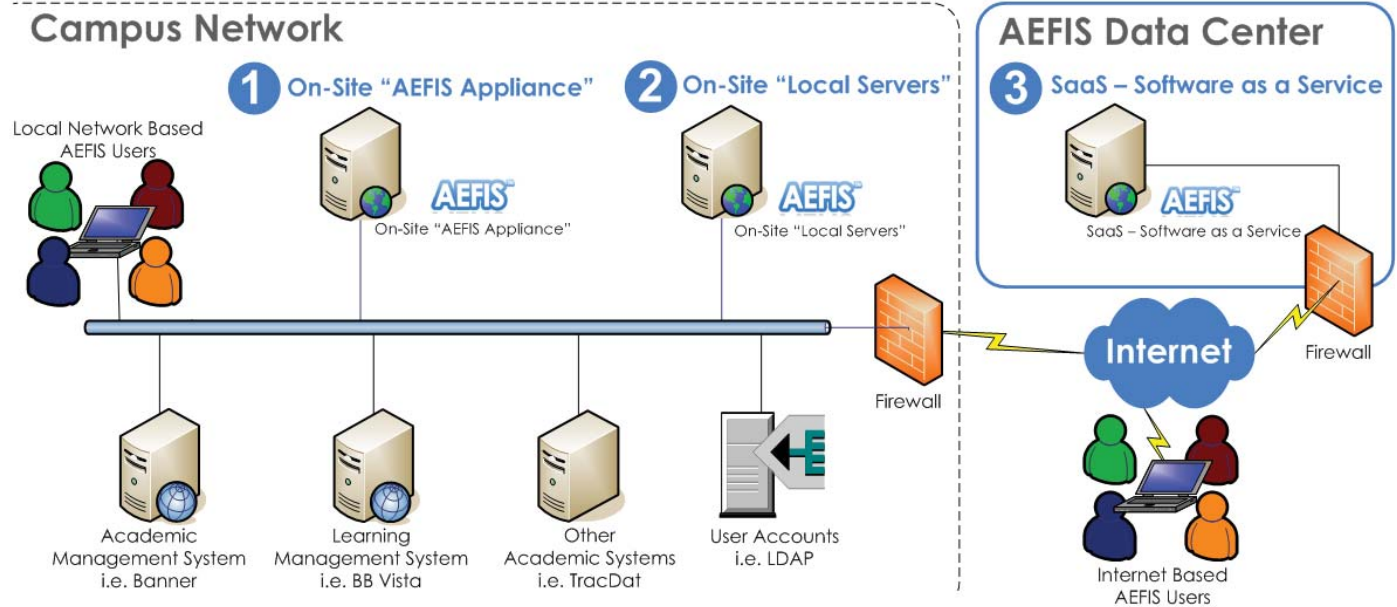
Campus Network

AEFIS Data Center

1 On-Site "AEFIS Appliance"

2 On-Site "Local Servers"

3 SaaS – Software as a Service

Local Network Based AEFIS Users

AEFIS

On-Site "AEFIS Appliance"

AEFIS

On-Site "Local Servers"

AEFIS

SaaS – Software as a Service

Internet

Firewall

Firewall

Academic Management System i.e. Banner

Learning Management System i.e. BB Vista

Other Academic Systems i.e. TracDat

User Accounts i.e. LDAP

Internet Based AEFIS Users